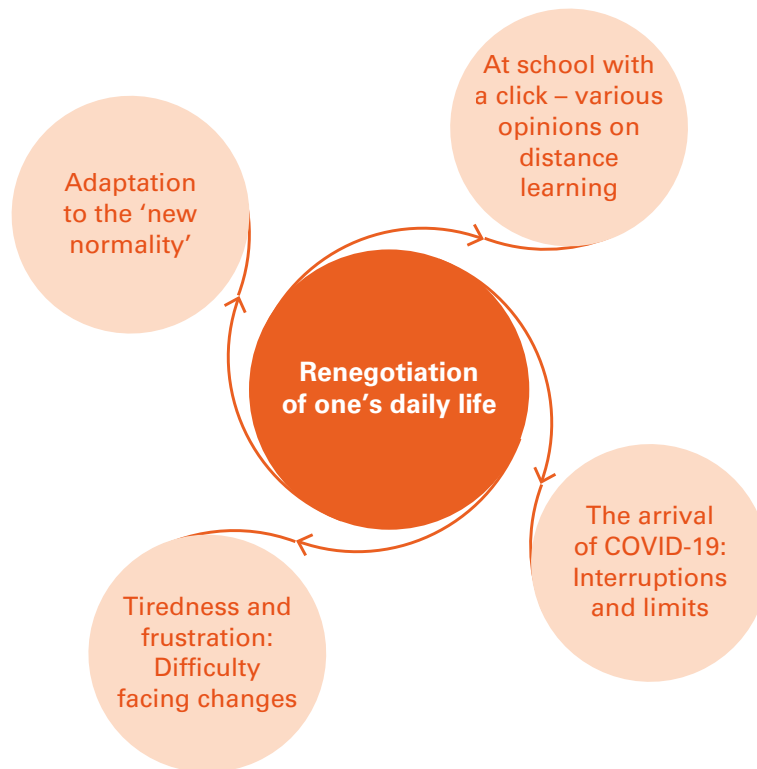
At school with a click – various opinions on distance learning

Adaptation to the ‘new normality’

Renegotiation of one’s daily life

The arrival of COVID-19: Interruptions and limits

Tiredness and frustration: Difficulty facing changes